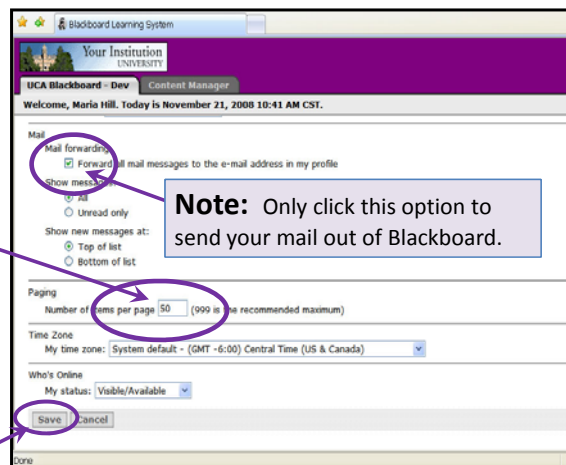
Blackboard Learning System

Your Institution
UNIVERSITY

UCA Blackboard - Dev
Content Manager

Welcome, Maria Hill. Today is November 21, 2008 10:41 AM CST.

Mail
Mail forwarding
Forward all mail messages to the e-mail address in my profile
Show messages:
All
Unread only
Show new messages at:
Top of list
Bottom of list

**Note:** Only click this option to send your mail out of Blackboard.

Paging
Number of items per page 50 (999 is the recommended maximum)

Time Zone
My time zone: System default - (GMT -6:00) Central Time (US & Canada)

Who's Online
My status: Visible/Available

Save
Cancel

Done